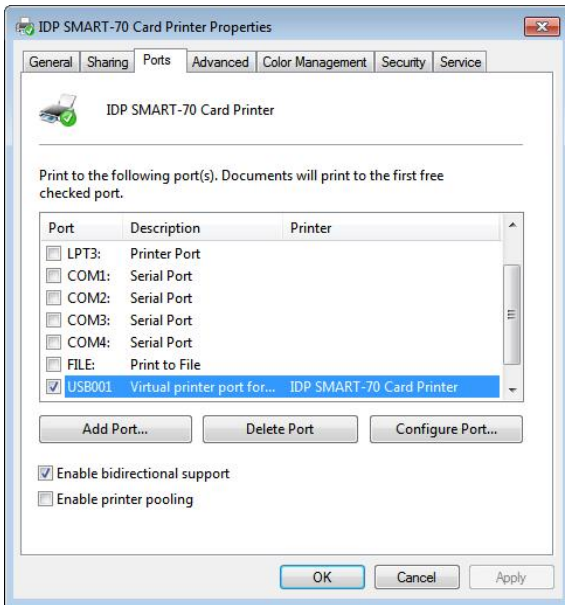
IDP SMART-70 Card Printer Properties

General | Sharing | Ports | Advanced | Color Management | Security | Service

IDP SMART-70 Card Printer

Print to the following port(s). Documents will print to the first free checked port.

| Port | Description | Printer |
|---|---|---|
| LPT3: | Printer Port | |
| COM1: | Serial Port | |
| COM2: | Serial Port | |
| COM3: | Serial Port | |
| COM4: | Serial Port | |
| FILE: | Print to File | |
| USB001 | Virtual printer port for... | IDP SMART-70 Card Printer |

Add Port... | Delete Port | Configure Port...

Enable bidirectional support

Enable printer pooling

OK | Cancel | Apply